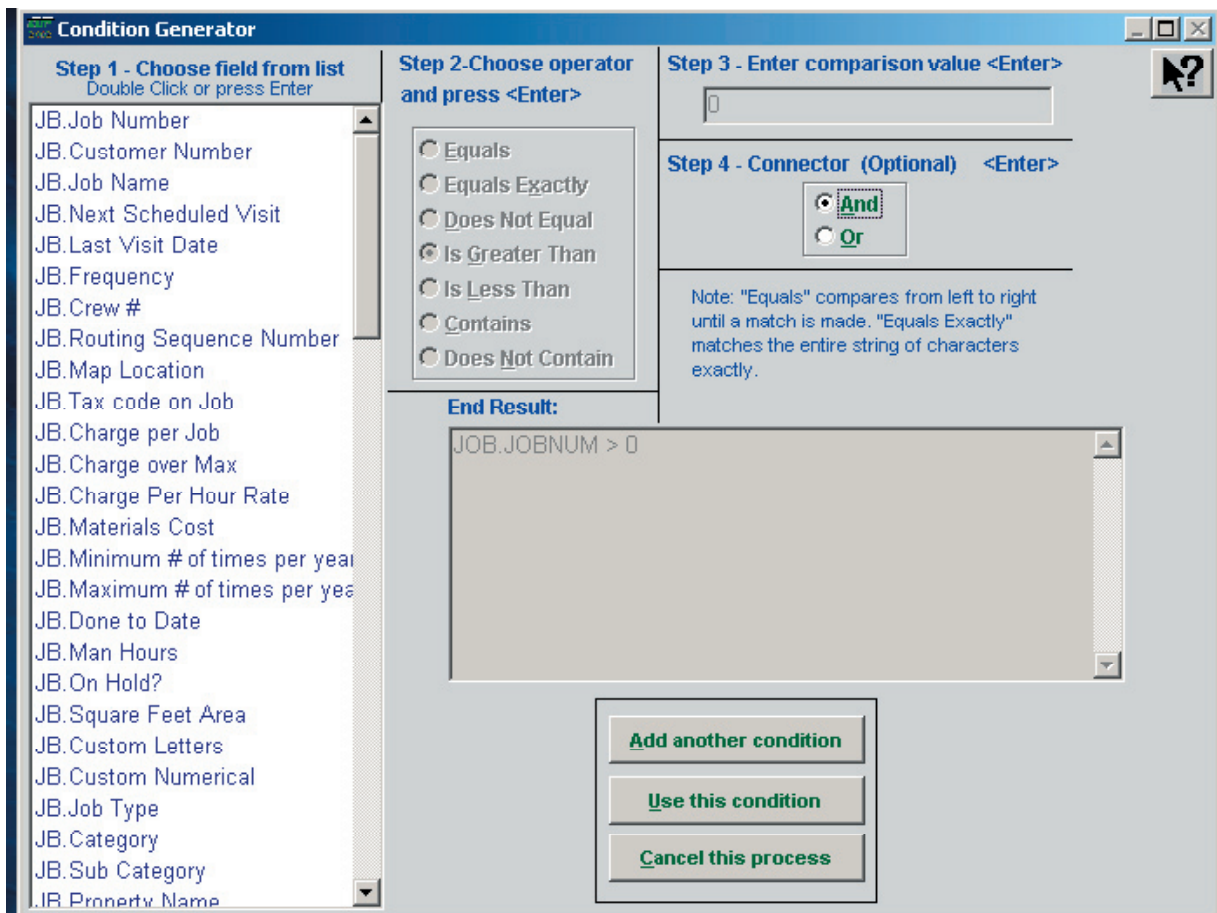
Condition Generator

Step 1 - Choose field from list
Double Click or press Enter

JB.Job Number
JB.Customer Number
JB.Job Name
JB.Next Scheduled Visit
JB.Last Visit Date
JB.Frequency
JB.Crew #
JB.Routing Sequence Number
JB.Map Location
JB.Tax code on Job
JB.Charge per Job
JB.Charge over Max
JB.Charge Per Hour Rate
JB.Materials Cost
JB.Minimum # of times per yea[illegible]
JB.Maximum # of times per yea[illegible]
JB.Done to Date
JB.Man Hours
JB.On Hold?
JB.Square Feet Area
JB.Custom Letters
JB.Custom Numerical
JB.Job Type
JB.Category
JB.Sub Category
JB.Property Name

Step 2-Choose operator and press <Enter>

Equals
Equals Exactly
Does Not Equal
Is Greater Than
Is Less Than
Contains
Does Not Contain

Step 3 - Enter comparison value <Enter>

0

Step 4 - Connector (Optional) <Enter>

And
Or

Note: "Equals" compares from left to right until a match is made. "Equals Exactly" matches the entire string of characters exactly.

End Result:

JOB.JOBNUM > 0

Add another condition
Use this condition
Cancel this process